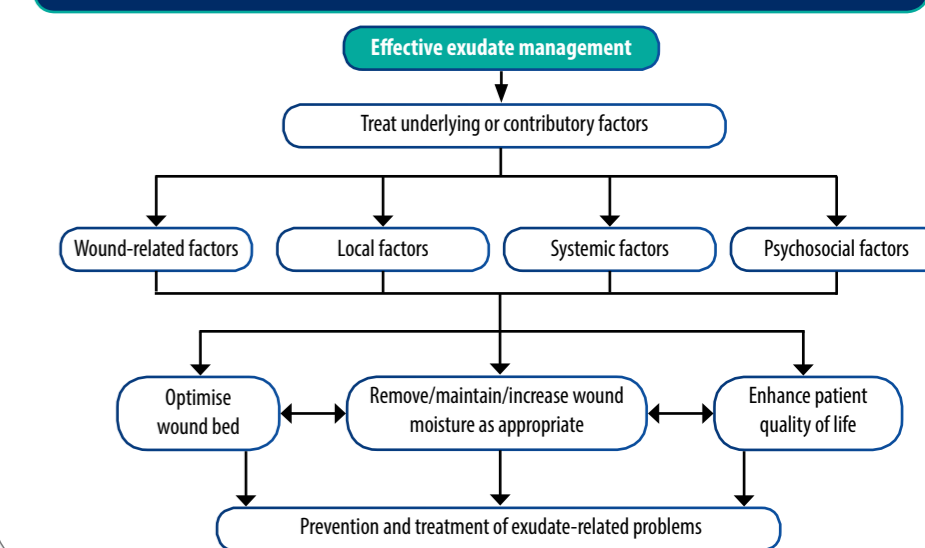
Effective exudate management

Treat underlying or contributory factors

Wound-related factors

Local factors

Systemic factors

Psychosocial factors

Optimise wound bed

Remove/maintain/increase wound moisture as appropriate

Enhance patient quality of life

Prevention and treatment of exudate-related problems